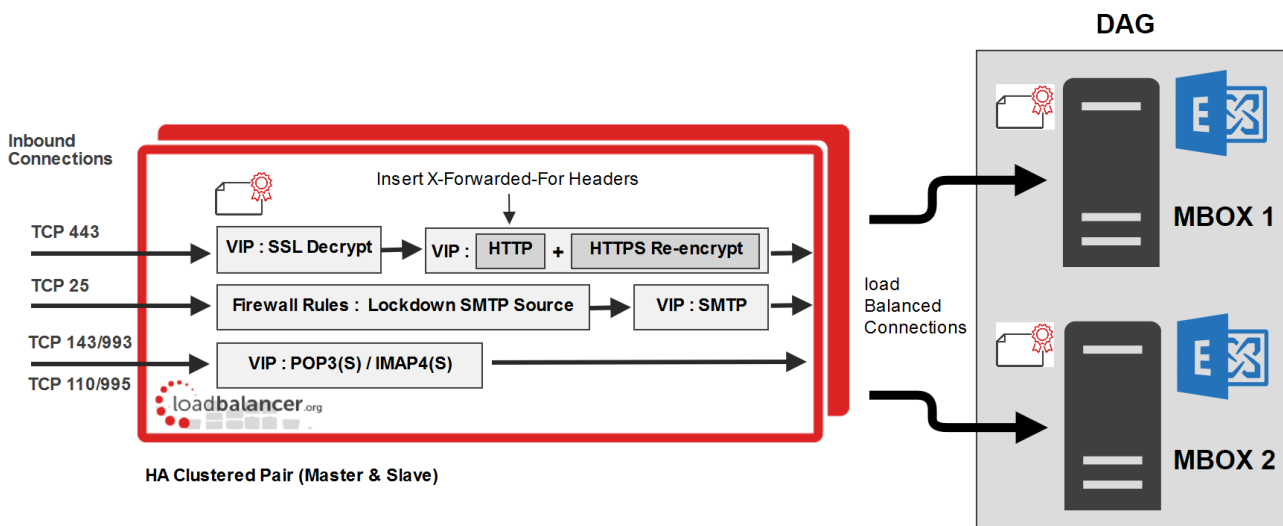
DAG

Inbound Connections

Insert X-Forwarded-For Headers

TCP 443

VIP : SSL Decrypt

VIP : HTTP + HTTPS Re-encrypt

TCP 25

Firewall Rules : Lockdown SMTP Source

VIP : SMTP

TCP 143/993

TCP 110/995

VIP : POP3(S) / IMAP4(S)

loadbalancer.org

load Balanced Connections

MBOX 1

MBOX 2

HA Clustered Pair (Master & Slave)